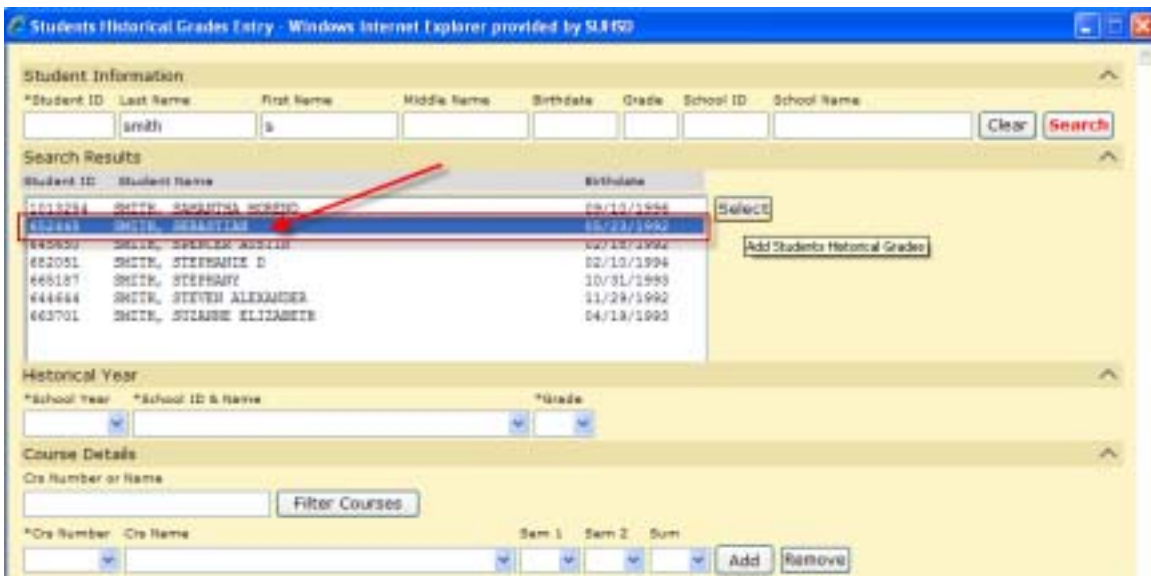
Students Historical Grades Entry - Windows Internet Explorer provided by SUHSD

Student Information

*Student ID Last Name First Name Middle Name Birthdate Grade School ID School Name

smith s

Clear Search

Search Results

| Student ID | Student Name | Birthdate |
|---|---|---|
| 1013284 | SMITH, SAMANTHA MORENO | 09/10/1996 |
| 652445 | SMITH, SEBASTIAN | 05/23/1992 |
| 645650 | SMITH, SPENCER AUSTIN | 03/18/1992 |
| 652051 | SMITH, STEPHANIE D | 02/10/1996 |
| 665187 | SMITH, STEPHANY | 10/31/1993 |
| 644664 | SMITH, STEVEN ALEXANDER | 11/29/1992 |
| 663701 | SMITH, SUZANNE ELIZABETH | 04/18/1993 |

Select

Add Students Historical Grades

Historical Year

*School Year *School ID & Name *Grade

Course Details

Crs Number or Name

Filter Courses

*Crs Number Crs Name Sem 1 Sem 2 Sum

Add Remove